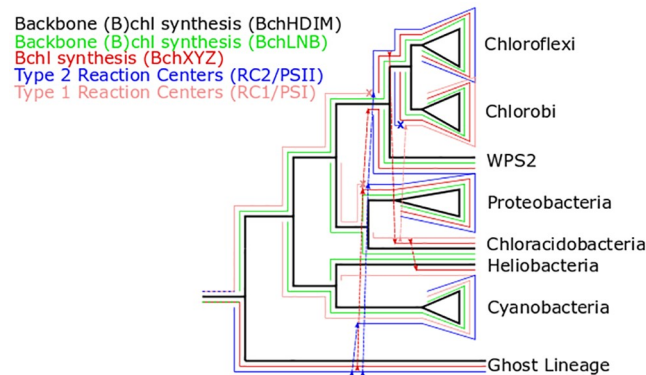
Backbone (B)chl synthesis (BchHDIM)
Backbone (B)chl synthesis (BchLNB)
Bchl synthesis (BchXYZ)
Type 2 Reaction Centers (RC2/PSII)
Type 1 Reaction Centers (RC1/PSI)

Chloroflexi
Chlorobi
WPS2
Proteobacteria
Chloracidobacteria
Heliobacteria
Cyanobacteria
Ghost Lineage